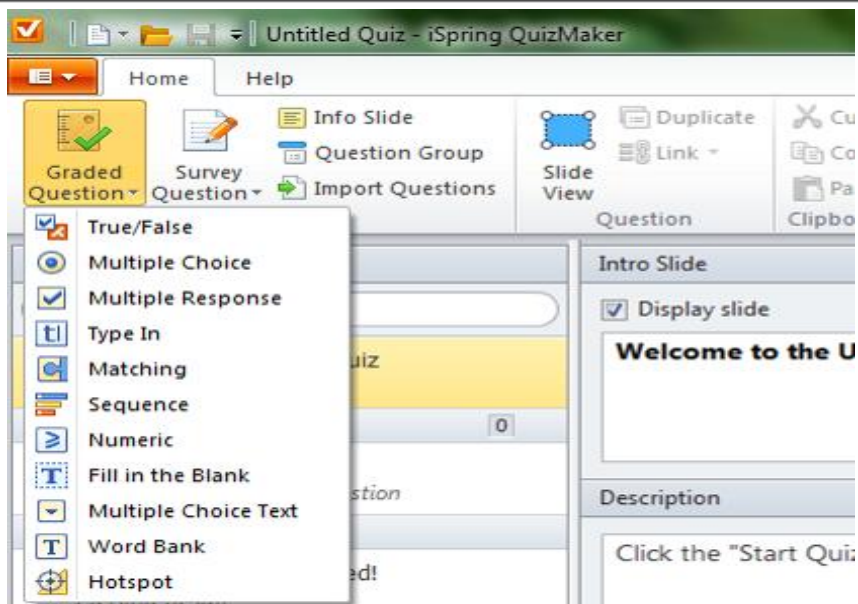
Untitled Quiz - iSpring QuizMaker

Home
Help

Graded Question
Survey Question
Info Slide
Question Group
Import Questions
Slide View
Duplicate
Link
Question
Cu
Co
Pa
Clipbo

True/False
Multiple Choice
Multiple Response
Type In
Matching
Sequence
Numeric
Fill in the Blank
Multiple Choice Text
Word Bank
Hotspot

uiz
0
stion
ed!

Intro Slide
Display slide
Welcome to the U

Description
Click the "Start Qui